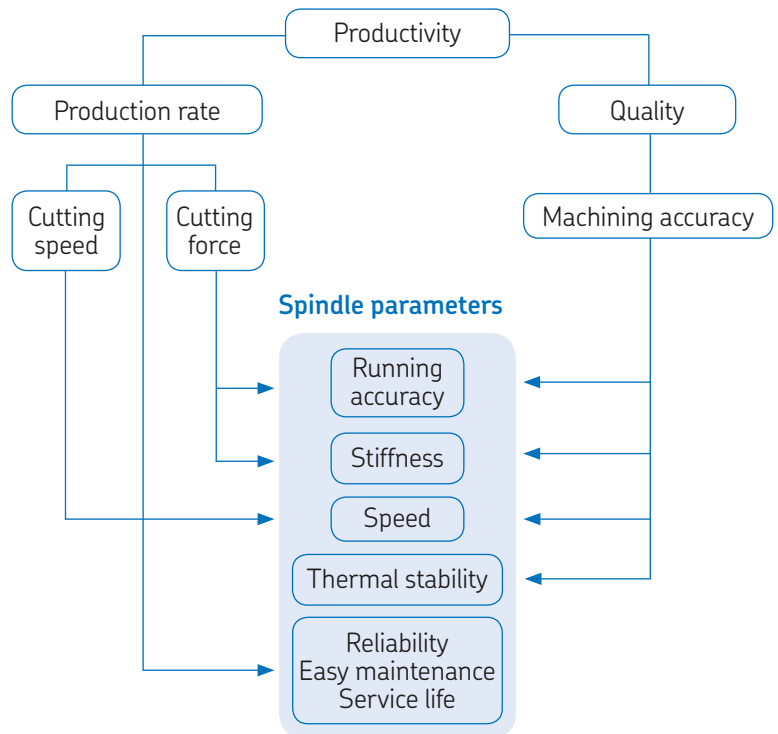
Productivity

Production rate

Quality

Cutting speed

Cutting force

Machining accuracy

Spindle parameters

Running accuracy

Stiffness

Speed

Thermal stability

Reliability
Easy maintenance
Service life